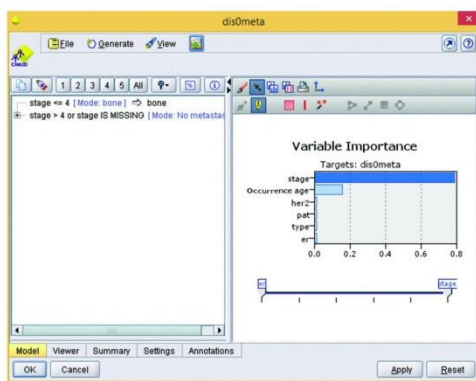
dis0meta

File Generate View

CHAID

1 2 3 4 5 All

stage <= 4 [Mode: bone] ⇒ bone
stage > 4 or stage IS MISSING [Mode: No metastas

Variable Importance
Targets: dis0meta

stage
Occurrence age
her2
pat
type
er

0.0 0.2 0.4 0.6 0.8

er
stage

Model Viewer Summary Settings Annotations

OK Cancel Apply Reset